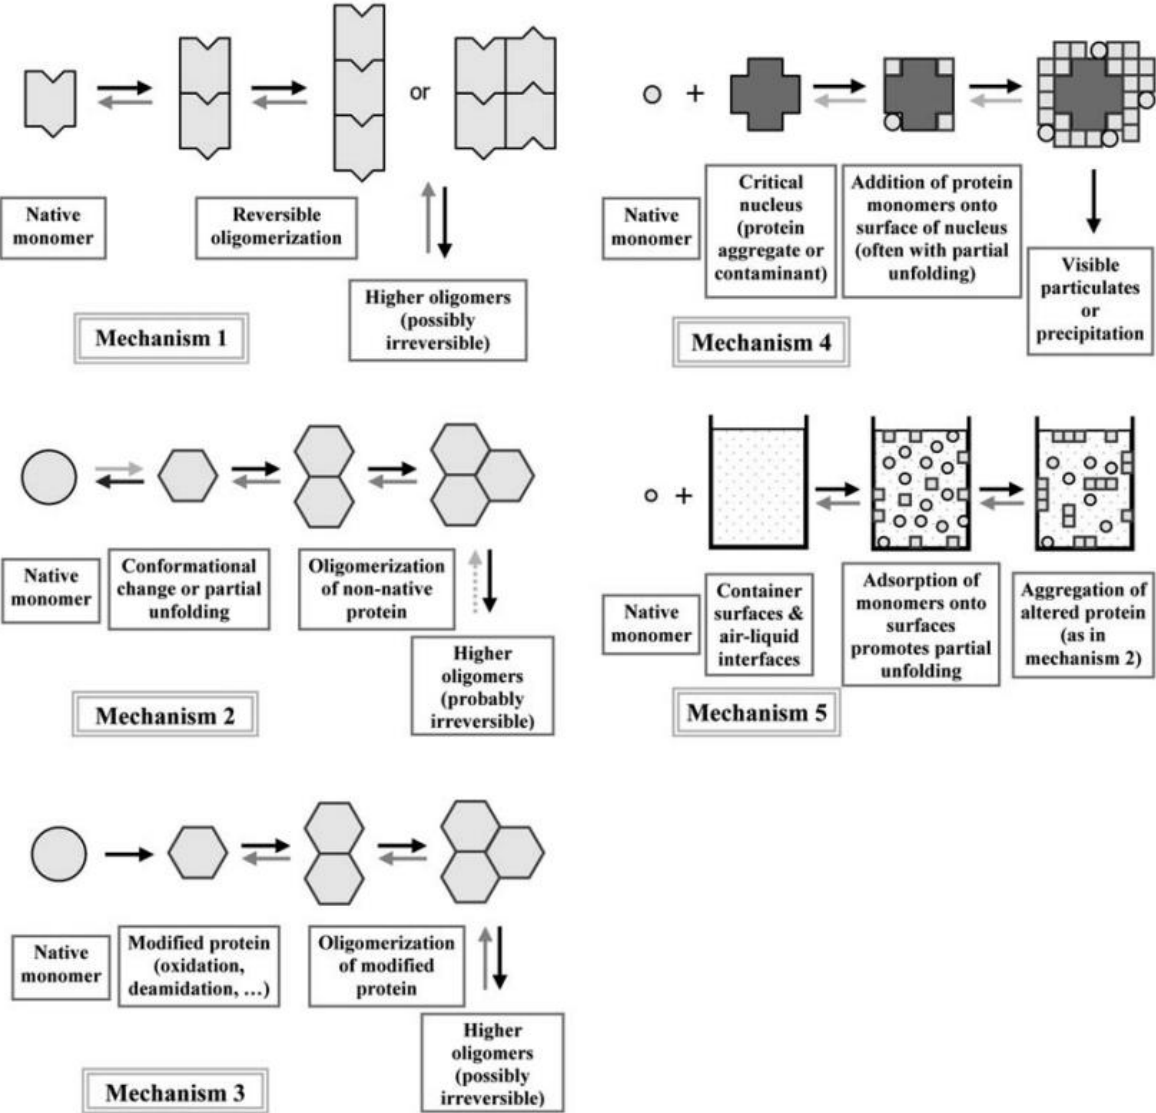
or

Native monomer

Reversible oligomerization

Higher oligomers (possibly irreversible)

Mechanism 1

Native monomer

Critical nucleus (protein aggregate or contaminant)

Addition of protein monomers onto surface of nucleus (often with partial unfolding)

Visible particulates or precipitation

Mechanism 4

Native monomer

Conformational change or partial unfolding

Oligomerization of non-native protein

Higher oligomers (probably irreversible)

Mechanism 2

Native monomer

Container surfaces & air-liquid interfaces

Adsorption of monomers onto surfaces promotes partial unfolding

Aggregation of altered protein (as in mechanism 2)

Mechanism 5

Native monomer

Modified protein (oxidation, deamidation, …)

Oligomerization of modified protein

Higher oligomers (possibly irreversible)

Mechanism 3